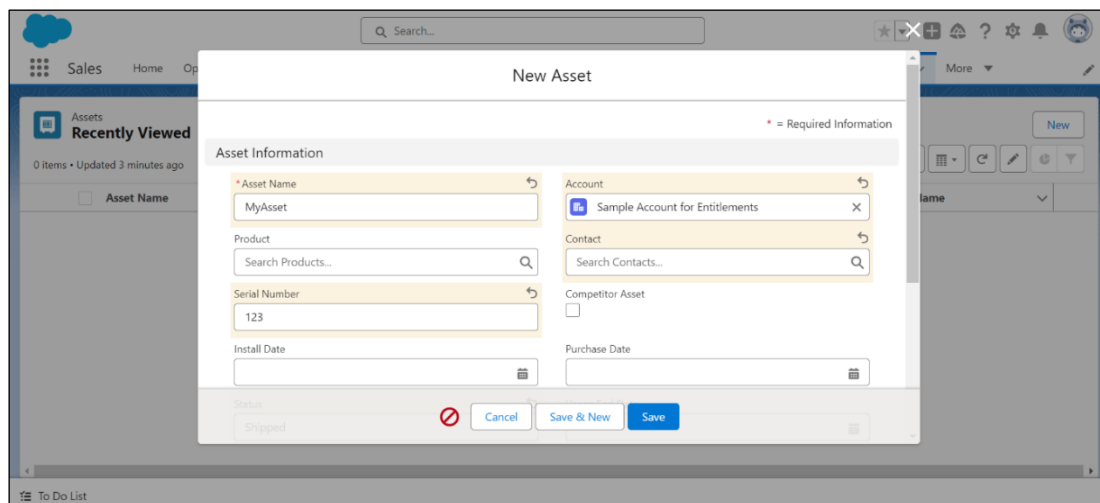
Search...

Sales Home Op

More

Assets
Recently Viewed

0 items • Updated 3 minutes ago

Asset Name

New

Name

New Asset

* = Required Information

Asset Information

*Asset Name
MyAsset

Account
Sample Account for Entitlements

Product
Search Products...

Contact
Search Contacts...

Serial Number
123

Competitor Asset

Install Date

Purchase Date

Status
Shipped

Cancel
Save & New
Save

To Do List